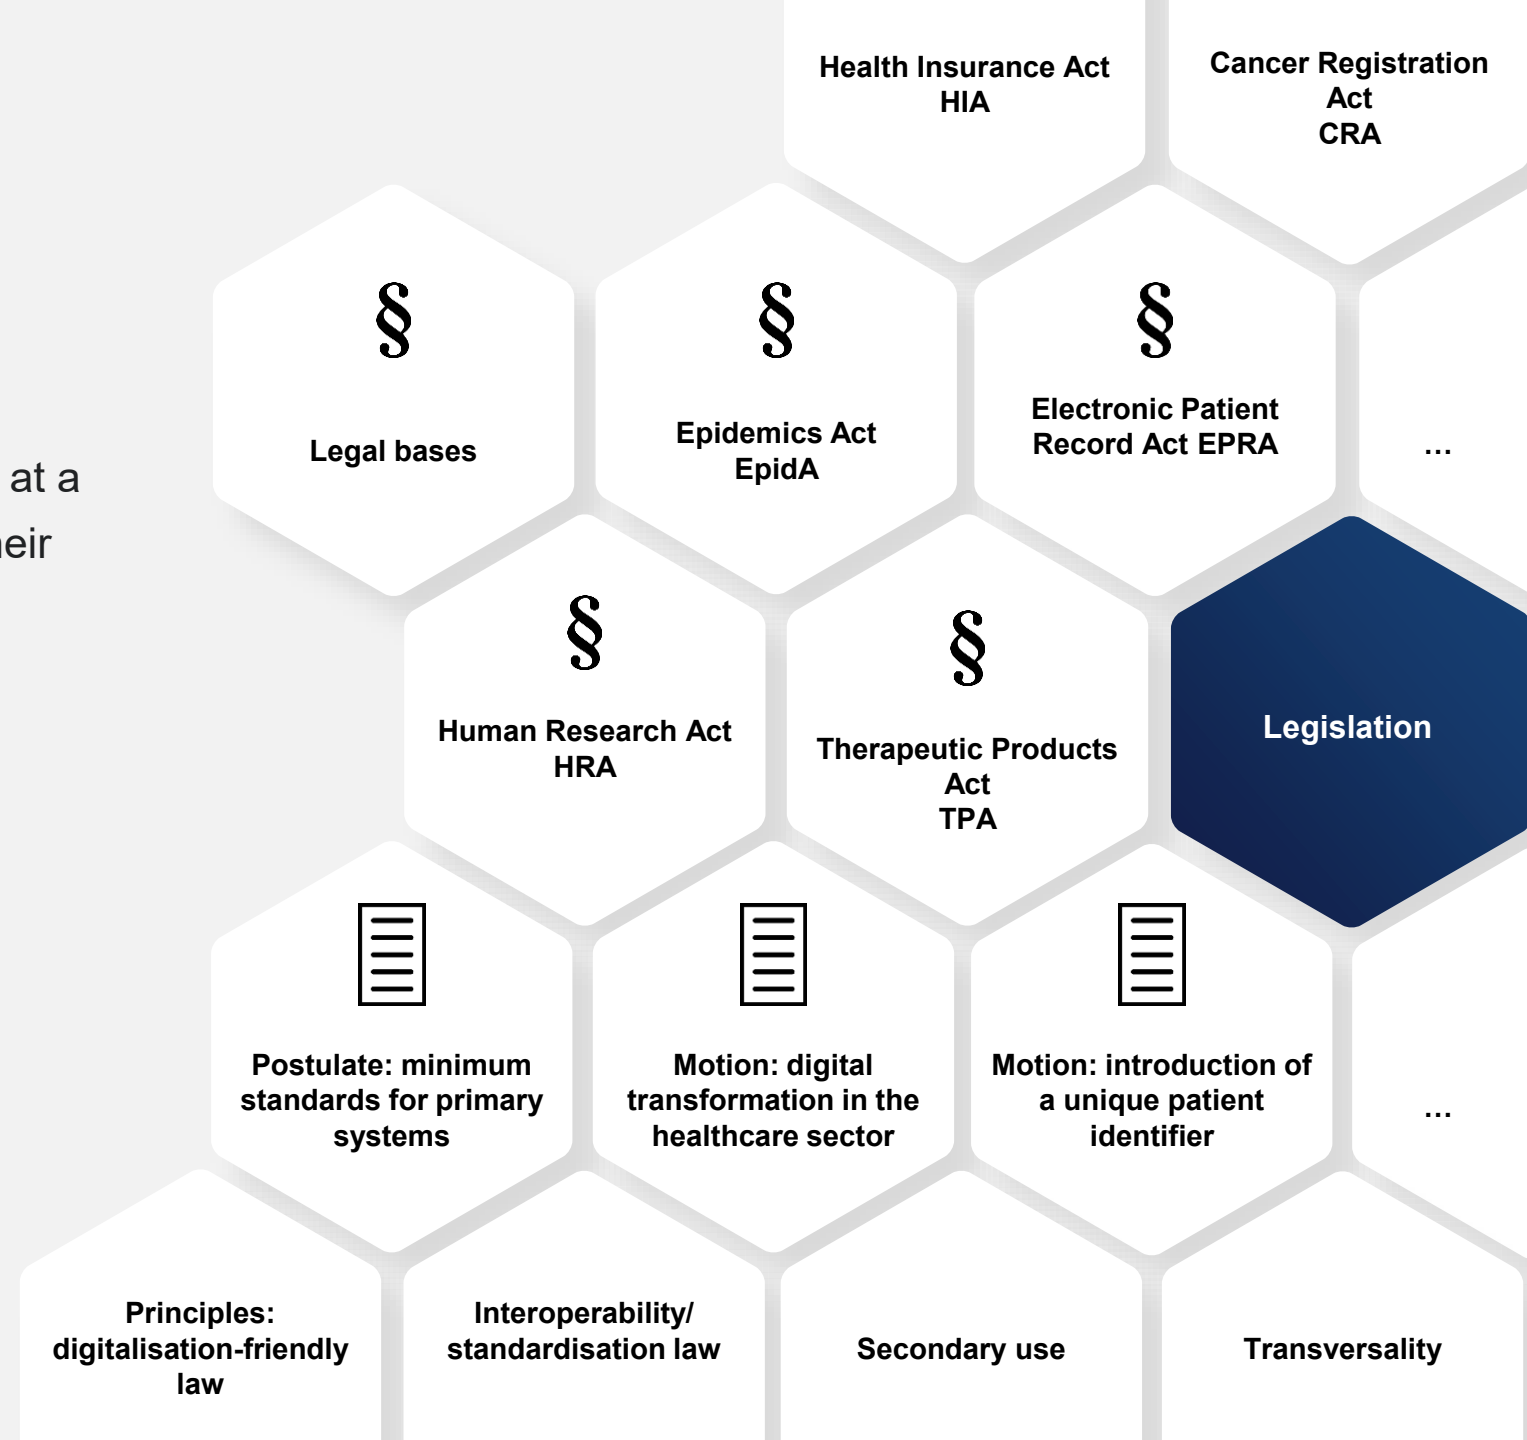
at a
eir

Health Insurance Act
HIA

Cancer Registration
Act
CRA

§
Legal bases

§
Epidemics Act
EpidA

§
Electronic Patient
Record Act EPRA

...

§
Human Research Act
HRA

§
Therapeutic Products
Act
TPA

Legislation

Postulate: minimum
standards for primary
systems

Motion: digital
transformation in the
healthcare sector

Motion: introduction of
a unique patient
identifier

...

Principles:
digitalisation-friendly
law

Interoperability/
standardisation law

Secondary use

Transversality